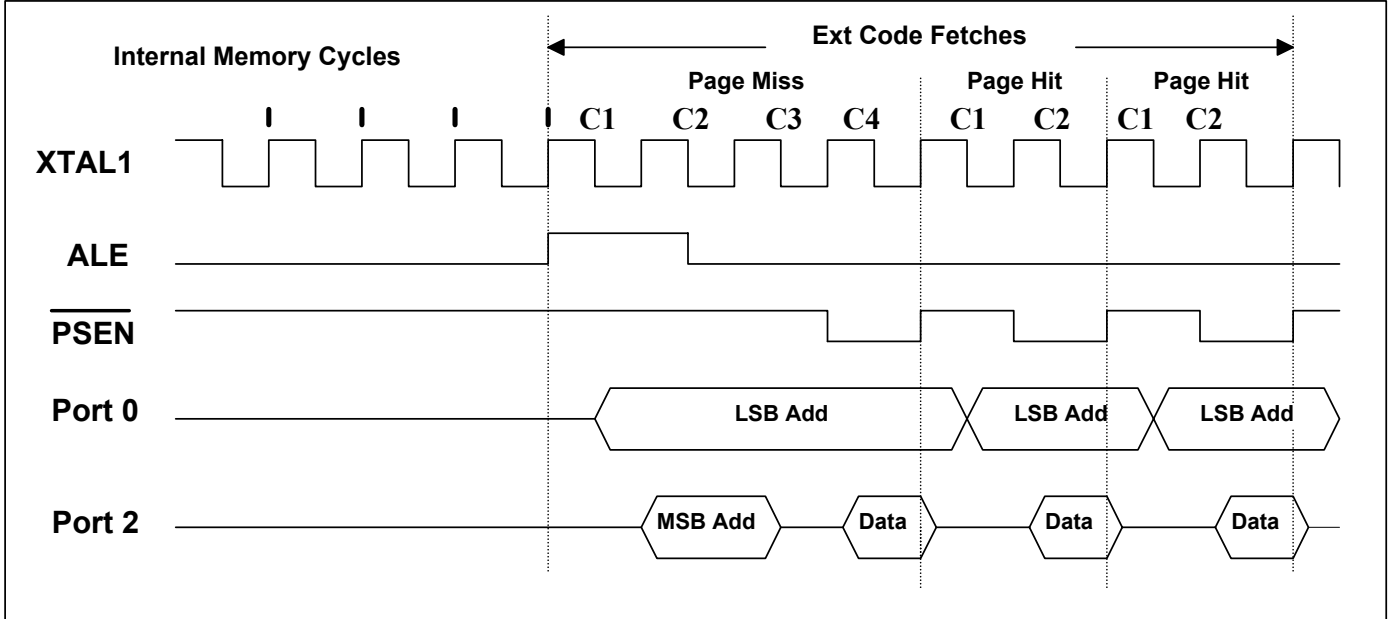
Internal Memory Cycles

Ext Code Fetches

Page Miss

Page Hit

Page Hit

C1 C2 C3 C4 C1 C2 C1 C2

XTAL1

ALE

$\overline{\text{PSEN}}$

Port 0

LSB Add

LSB Add

LSB Add

Port 2

MSB Add

Data

Data

Data